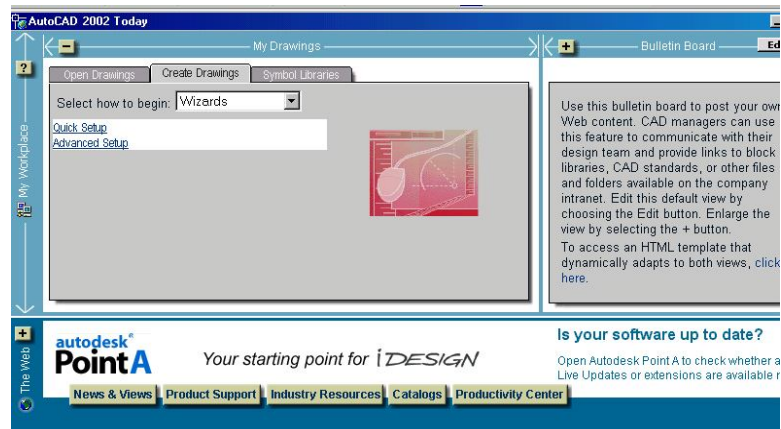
AutoCAD 2002 Today

?

My Workplace

My Drawings

Open Drawings | Create Drawings | Symbol Libraries

Select how to begin: Wizards

Quick Setup
Advanced Setup

Bulletin Board

Ed

Use this bulletin board to post your own Web content. CAD managers can use this feature to communicate with their design team and provide links to block libraries, CAD standards, or other files and folders available on the company intranet. Edit this default view by choosing the Edit button. Enlarge the view by selecting the + button.

To access an HTML template that dynamically adapts to both views, click here.

The Web

autodesk® PointA

Your starting point for i DESIGN

News & Views | Product Support | Industry Resources | Catalogs | Productivity Center

Is your software up to date?

Open Autodesk Point A to check whether a Live Updates or extensions are available f